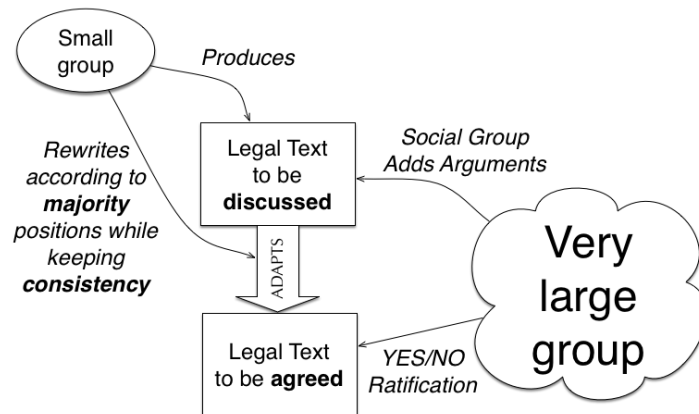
Small group

Produces

Rewrites according to **majority** positions while keeping **consistency**

Legal Text to be **discussed**

Social Group Adds Arguments

ADAPTS

Very large group

Legal Text to be **agreed**

YES/NO Ratification